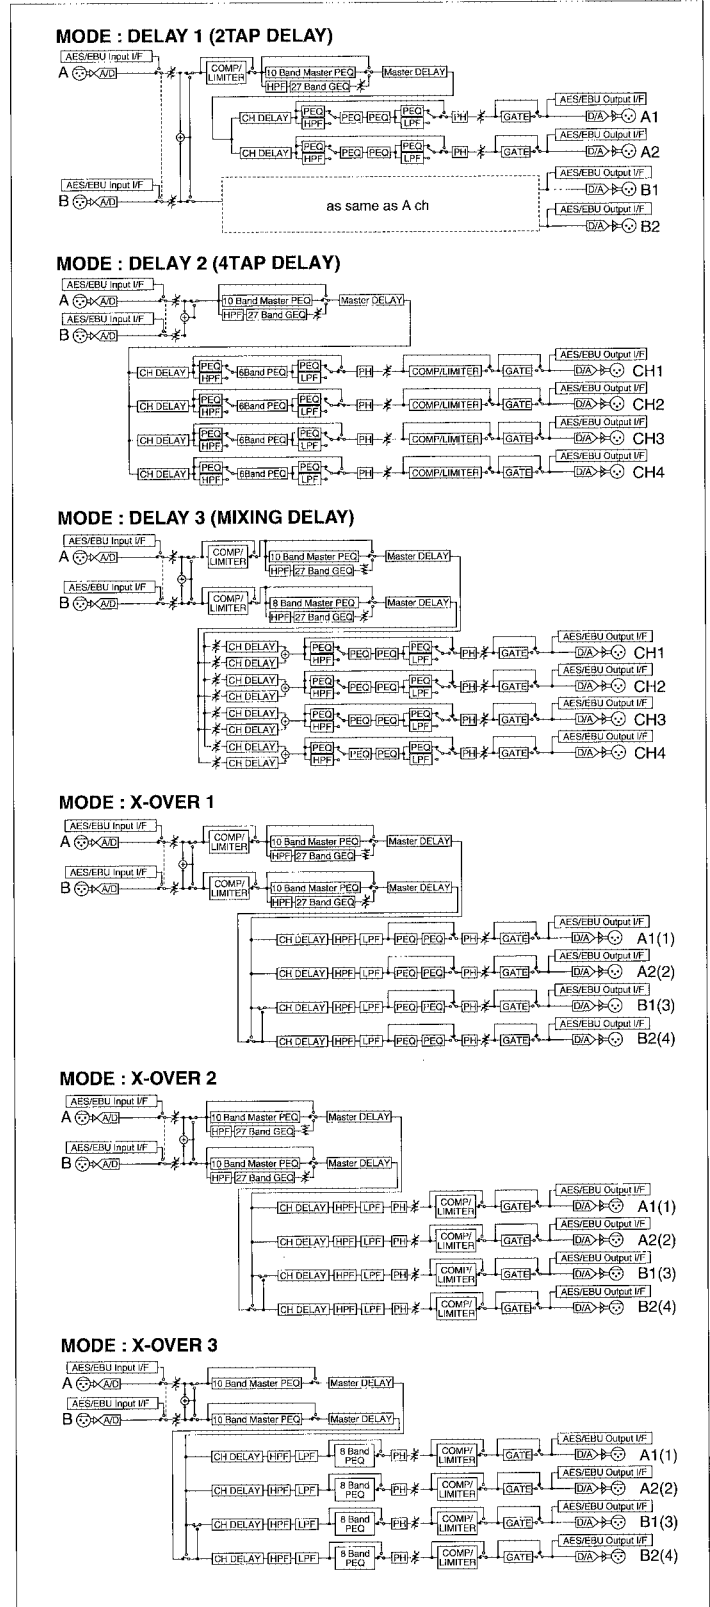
MODE : DELAY 1 (2TAP DELAY)

AES/EBU Input I/F
A A/D
COMP/LIMITER
10 Band Master PEQ
HPF 27 Band GEQ
Master DELAY
CH DELAY PEQ HPF PEQ PEQ PEQ LPF PH GATE
AES/EBU Output I/F
D/A A1
CH DELAY PEQ HPF PEQ PEQ PEQ LPF PH GATE
AES/EBU Output I/F
D/A A2
AES/EBU Input I/F
B A/D
as same as A ch
AES/EBU Output I/F
D/A B1
AES/EBU Output I/F
D/A B2

MODE : DELAY 2 (4TAP DELAY)

AES/EBU Input I/F
A A/D
AES/EBU Input I/F
B A/D
10 Band Master PEQ
HPF 27 Band GEQ
Master DELAY
CH DELAY PEQ HPF 6Band PEQ PEQ LPF PH COMP/LIMITER GATE
AES/EBU Output I/F
D/A CH1
CH DELAY PEQ HPF 6Band PEQ PEQ LPF PH COMP/LIMITER GATE
AES/EBU Output I/F
D/A CH2
CH DELAY PEQ HPF 6Band PEQ PEQ LPF PH COMP/LIMITER GATE
AES/EBU Output I/F
D/A CH3
CH DELAY PEQ HPF 6Band PEQ PEQ LPF PH COMP/LIMITER GATE
AES/EBU Output I/F
D/A CH4

MODE : DELAY 3 (MIXING DELAY)

AES/EBU Input I/F
A A/D
COMP/LIMITER
10 Band Master PEQ
HPF 27 Band GEQ
Master DELAY
AES/EBU Input I/F
B A/D
COMP/LIMITER
8 Band Master PEQ
HPF 27 Band GEQ
Master DELAY
CH DELAY
CH DELAY
PEQ HPF PEQ PEQ PEQ LPF PH GATE
AES/EBU Output I/F
D/A CH1
CH DELAY
CH DELAY
PEQ HPF PEQ PEQ PEQ LPF PH GATE
AES/EBU Output I/F
D/A CH2
CH DELAY
CH DELAY
PEQ HPF PEQ PEQ PEQ LPF PH GATE
AES/EBU Output I/F
D/A CH3
CH DELAY
CH DELAY
PEQ HPF PEQ PEQ PEQ LPF PH GATE
AES/EBU Output I/F
D/A CH4

MODE : X-OVER 1

AES/EBU Input I/F
A A/D
COMP/LIMITER
10 Band Master PEQ
HPF 27 Band GEQ
Master DELAY
AES/EBU Input I/F
B A/D
COMP/LIMITER
10 Band Master PEQ
HPF 27 Band GEQ
Master DELAY
CH DELAY HPF LPF PEQ PEQ PH GATE
AES/EBU Output I/F
D/A A1(1)
CH DELAY HPF LPF PEQ PEQ PH GATE
AES/EBU Output I/F
D/A A2(2)
CH DELAY HPF LPF PEQ PEQ PH GATE
AES/EBU Output I/F
D/A B1(3)
CH DELAY HPF LPF PEQ PEQ PH GATE
AES/EBU Output I/F
D/A B2(4)

MODE : X-OVER 2

AES/EBU Input I/F
A A/D
10 Band Master PEQ
HPF 27 Band GEQ
Master DELAY
AES/EBU Input I/F
B A/D
10 Band Master PEQ
HPF 27 Band GEQ
Master DELAY
CH DELAY HPF LPF PH COMP/LIMITER GATE
AES/EBU Output I/F
D/A A1(1)
CH DELAY HPF LPF PH COMP/LIMITER GATE
AES/EBU Output I/F
D/A A2(2)
CH DELAY HPF LPF PH COMP/LIMITER GATE
AES/EBU Output I/F
D/A B1(3)
CH DELAY HPF LPF PH COMP/LIMITER GATE
AES/EBU Output I/F
D/A B2(4)

MODE : X-OVER 3

AES/EBU Input I/F
A A/D
10 Band Master PEQ
Master DELAY
AES/EBU Input I/F
B A/D
10 Band Master PEQ
Master DELAY
CH DELAY HPF LPF 8 Band PEQ PH COMP/LIMITER GATE
AES/EBU Output I/F
D/A A1(1)
CH DELAY HPF LPF 8 Band PEQ PH COMP/LIMITER GATE
AES/EBU Output I/F
D/A A2(2)
CH DELAY HPF LPF 8 Band PEQ PH COMP/LIMITER GATE
AES/EBU Output I/F
D/A B1(3)
CH DELAY HPF LPF 8 Band PEQ PH COMP/LIMITER GATE
AES/EBU Output I/F
D/A B2(4)